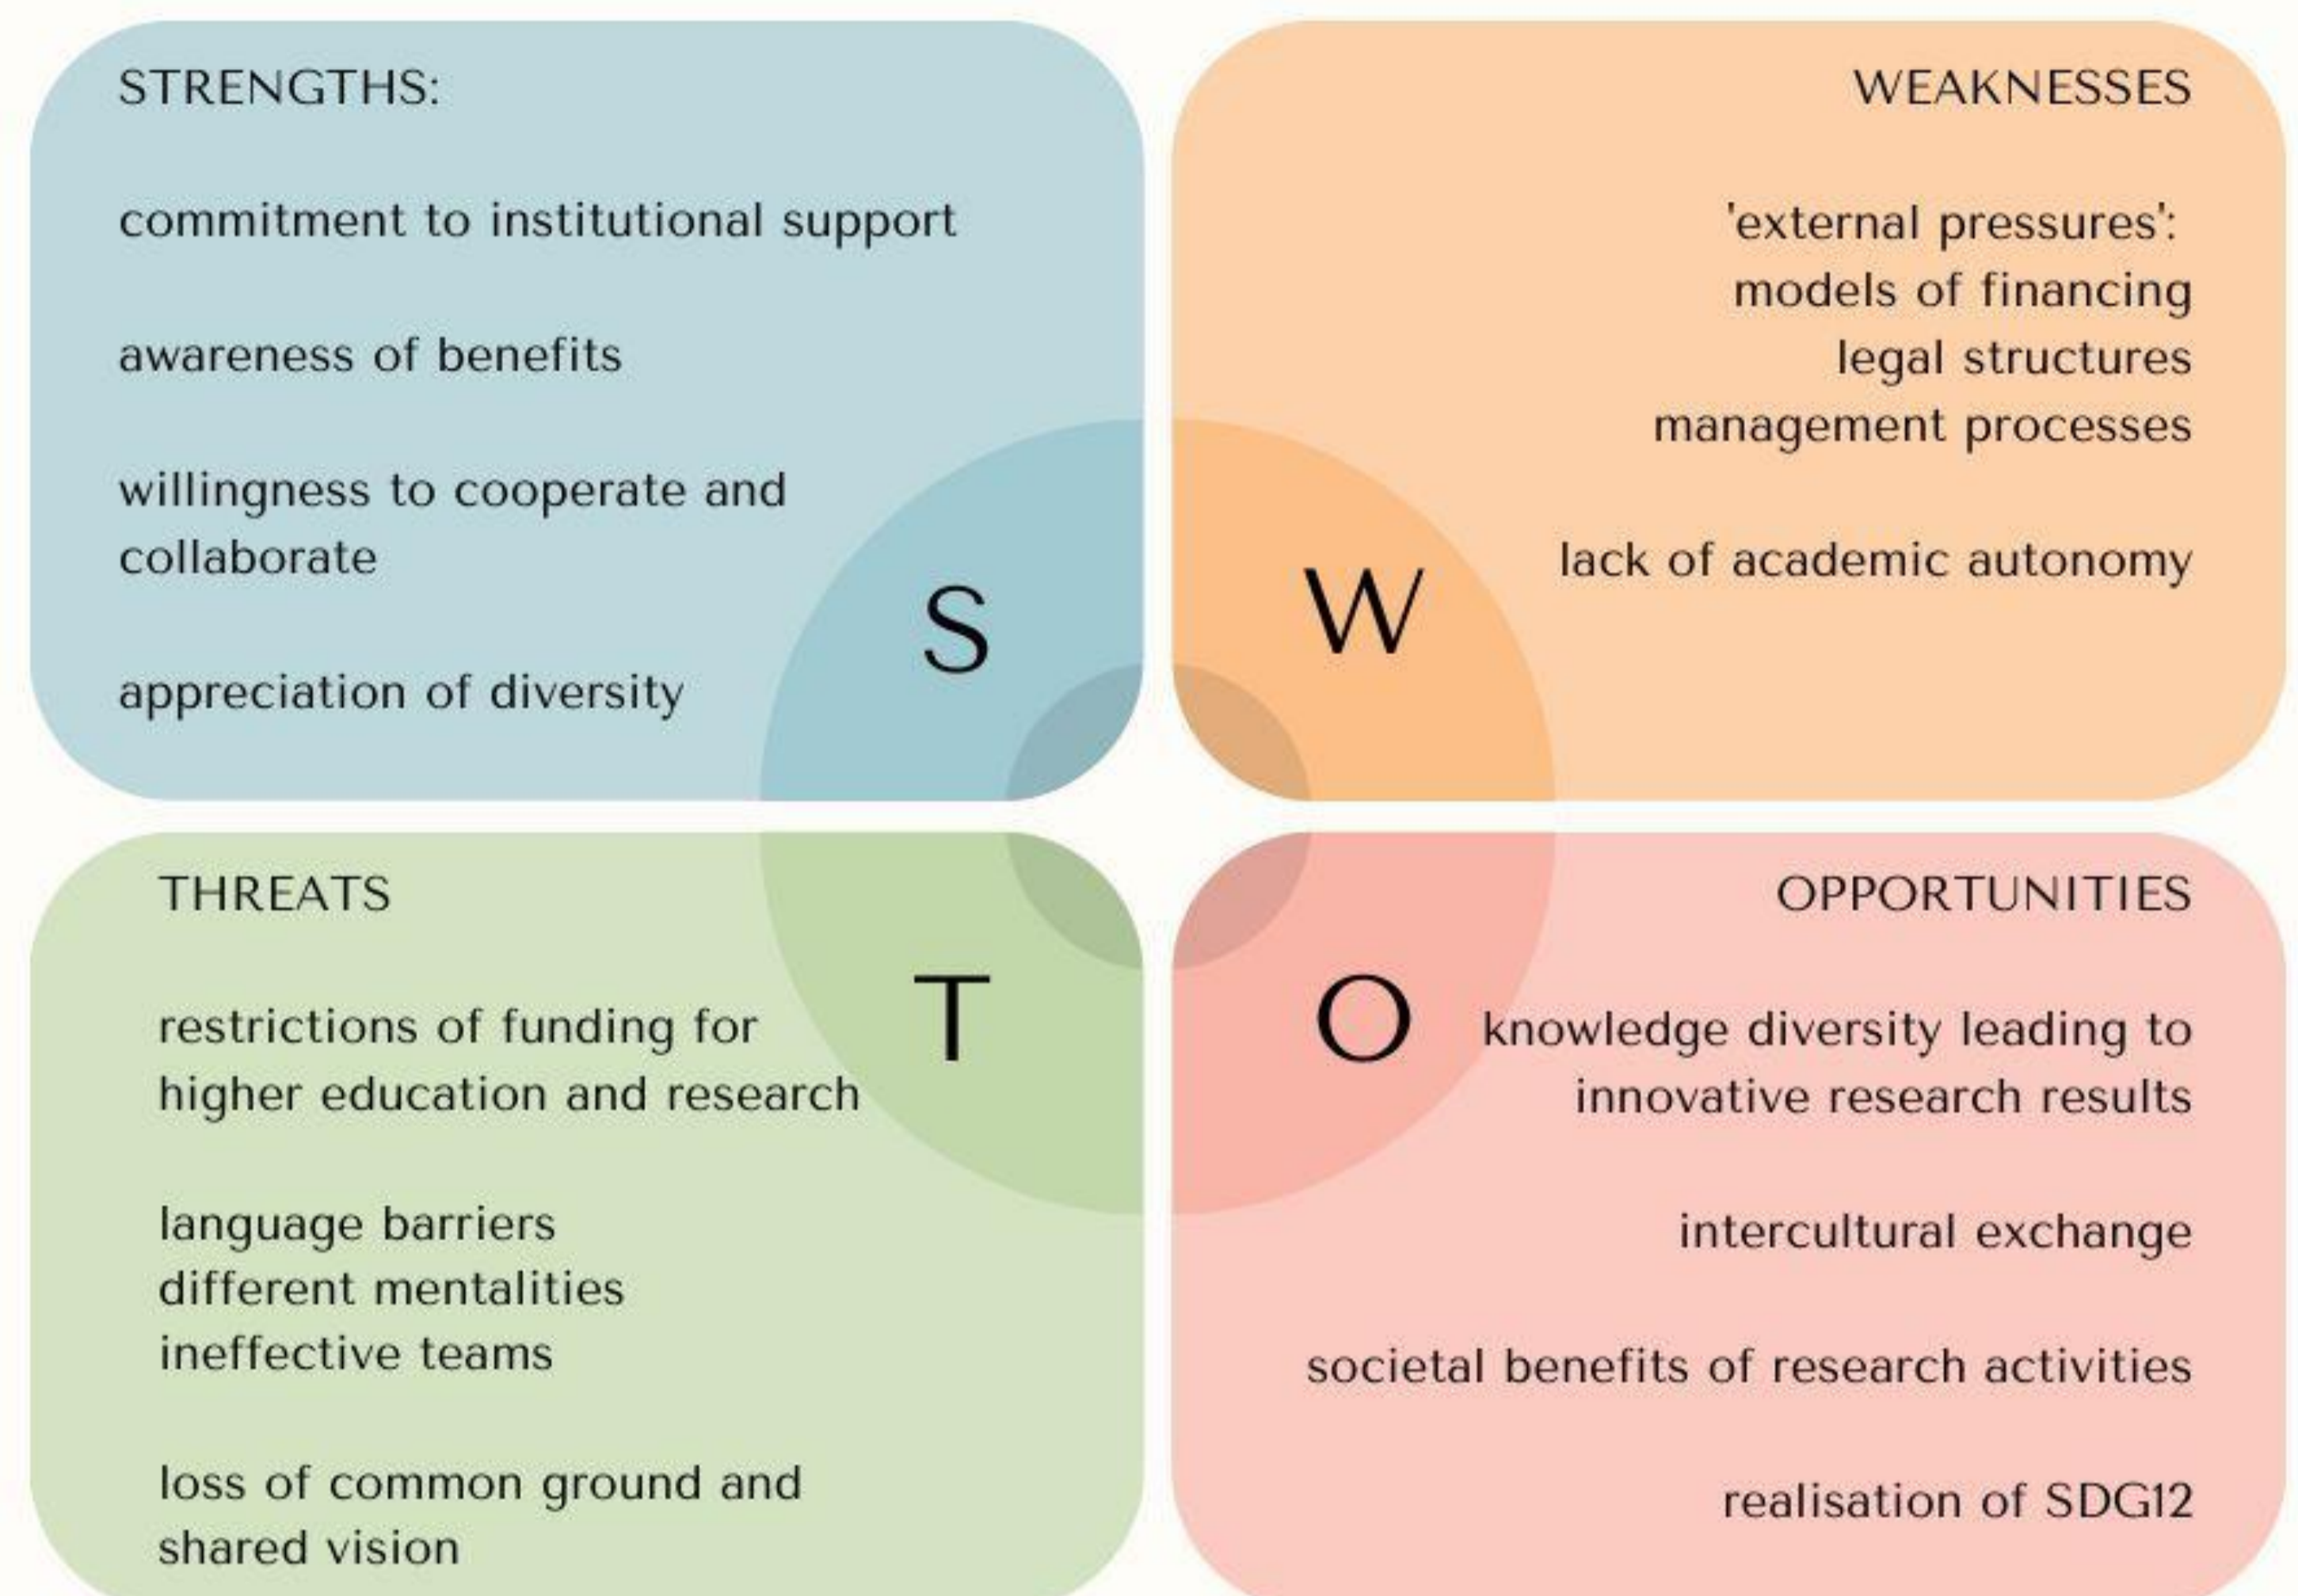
STRENGTHS:

commitment to institutional support

awareness of benefits

willingness to cooperate and collaborate

appreciation of diversity

S

WEAKNESSES

'external pressures':
models of financing
legal structures
management processes

lack of academic autonomy

W

THREATS

restrictions of funding for higher education and research

language barriers
different mentalities
ineffective teams

loss of common ground and shared vision

T

O

OPPORTUNITIES

knowledge diversity leading to innovative research results

intercultural exchange

societal benefits of research activities

realisation of SDG12